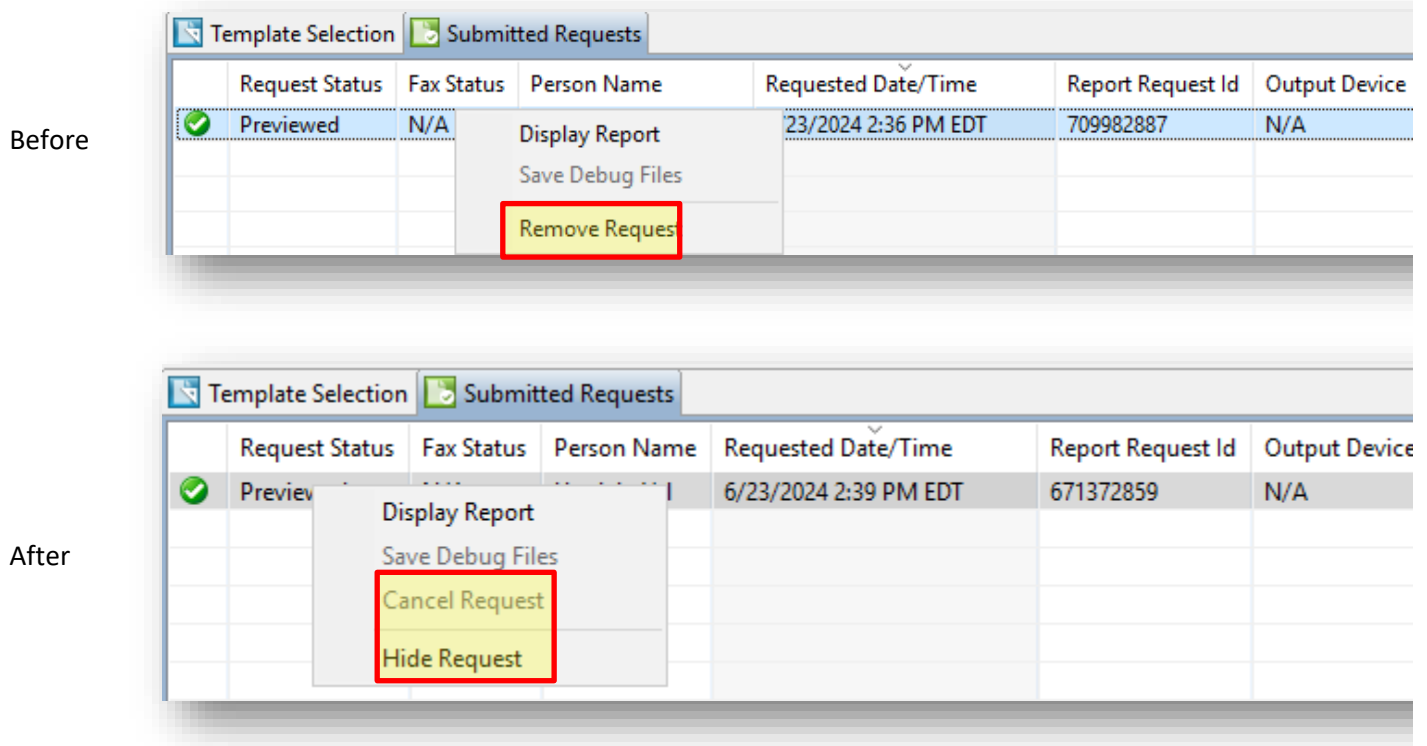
Before

Template Selection | Submitted Requests

| | Request Status | Fax Status | Person Name | Requested Date/Time | Report Request Id | Output Device |
|---|---|---|---|---|---|---|
| | Previewed | N/A | | '23/2024 2:36 PM EDT | 709982887 | N/A |

Display Report
Save Debug Files
Remove Request

After

Template Selection | Submitted Requests

| | Request Status | Fax Status | Person Name | Requested Date/Time | Report Request Id | Output Device |
|---|---|---|---|---|---|---|
| | Preview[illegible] | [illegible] | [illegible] | 6/23/2024 2:39 PM EDT | 671372859 | N/A |

Display Report
Save Debug Files
Cancel Request
Hide Request